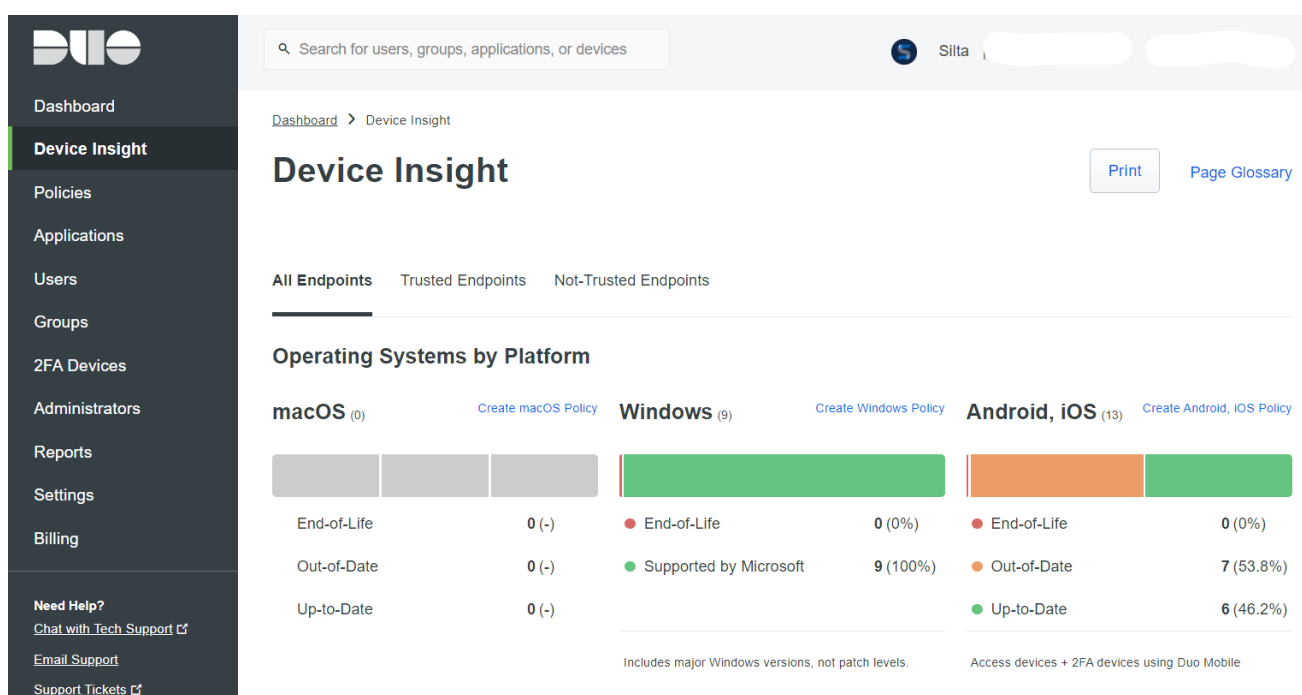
DUO

Dashboard
Device Insight
Policies
Applications
Users
Groups
2FA Devices
Administrators
Reports
Settings
Billing

Need Help?
Chat with Tech Support
Email Support
Support Tickets

Search for users, groups, applications, or devices

S Silta

Dashboard > Device Insight

Device Insight

Print

Page Glossary

All Endpoints Trusted Endpoints Not-Trusted Endpoints

Operating Systems by Platform

macOS (0)
Create macOS Policy

End-of-Life 0 (-)
Out-of-Date 0 (-)
Up-to-Date 0 (-)

Windows (9)
Create Windows Policy

End-of-Life 0 (0%)
Supported by Microsoft 9 (100%)

Includes major Windows versions, not patch levels.

Android, iOS (13)
Create Android, iOS Policy

End-of-Life 0 (0%)
Out-of-Date 7 (53.8%)
Up-to-Date 6 (46.2%)

Access devices + 2FA devices using Duo Mobile